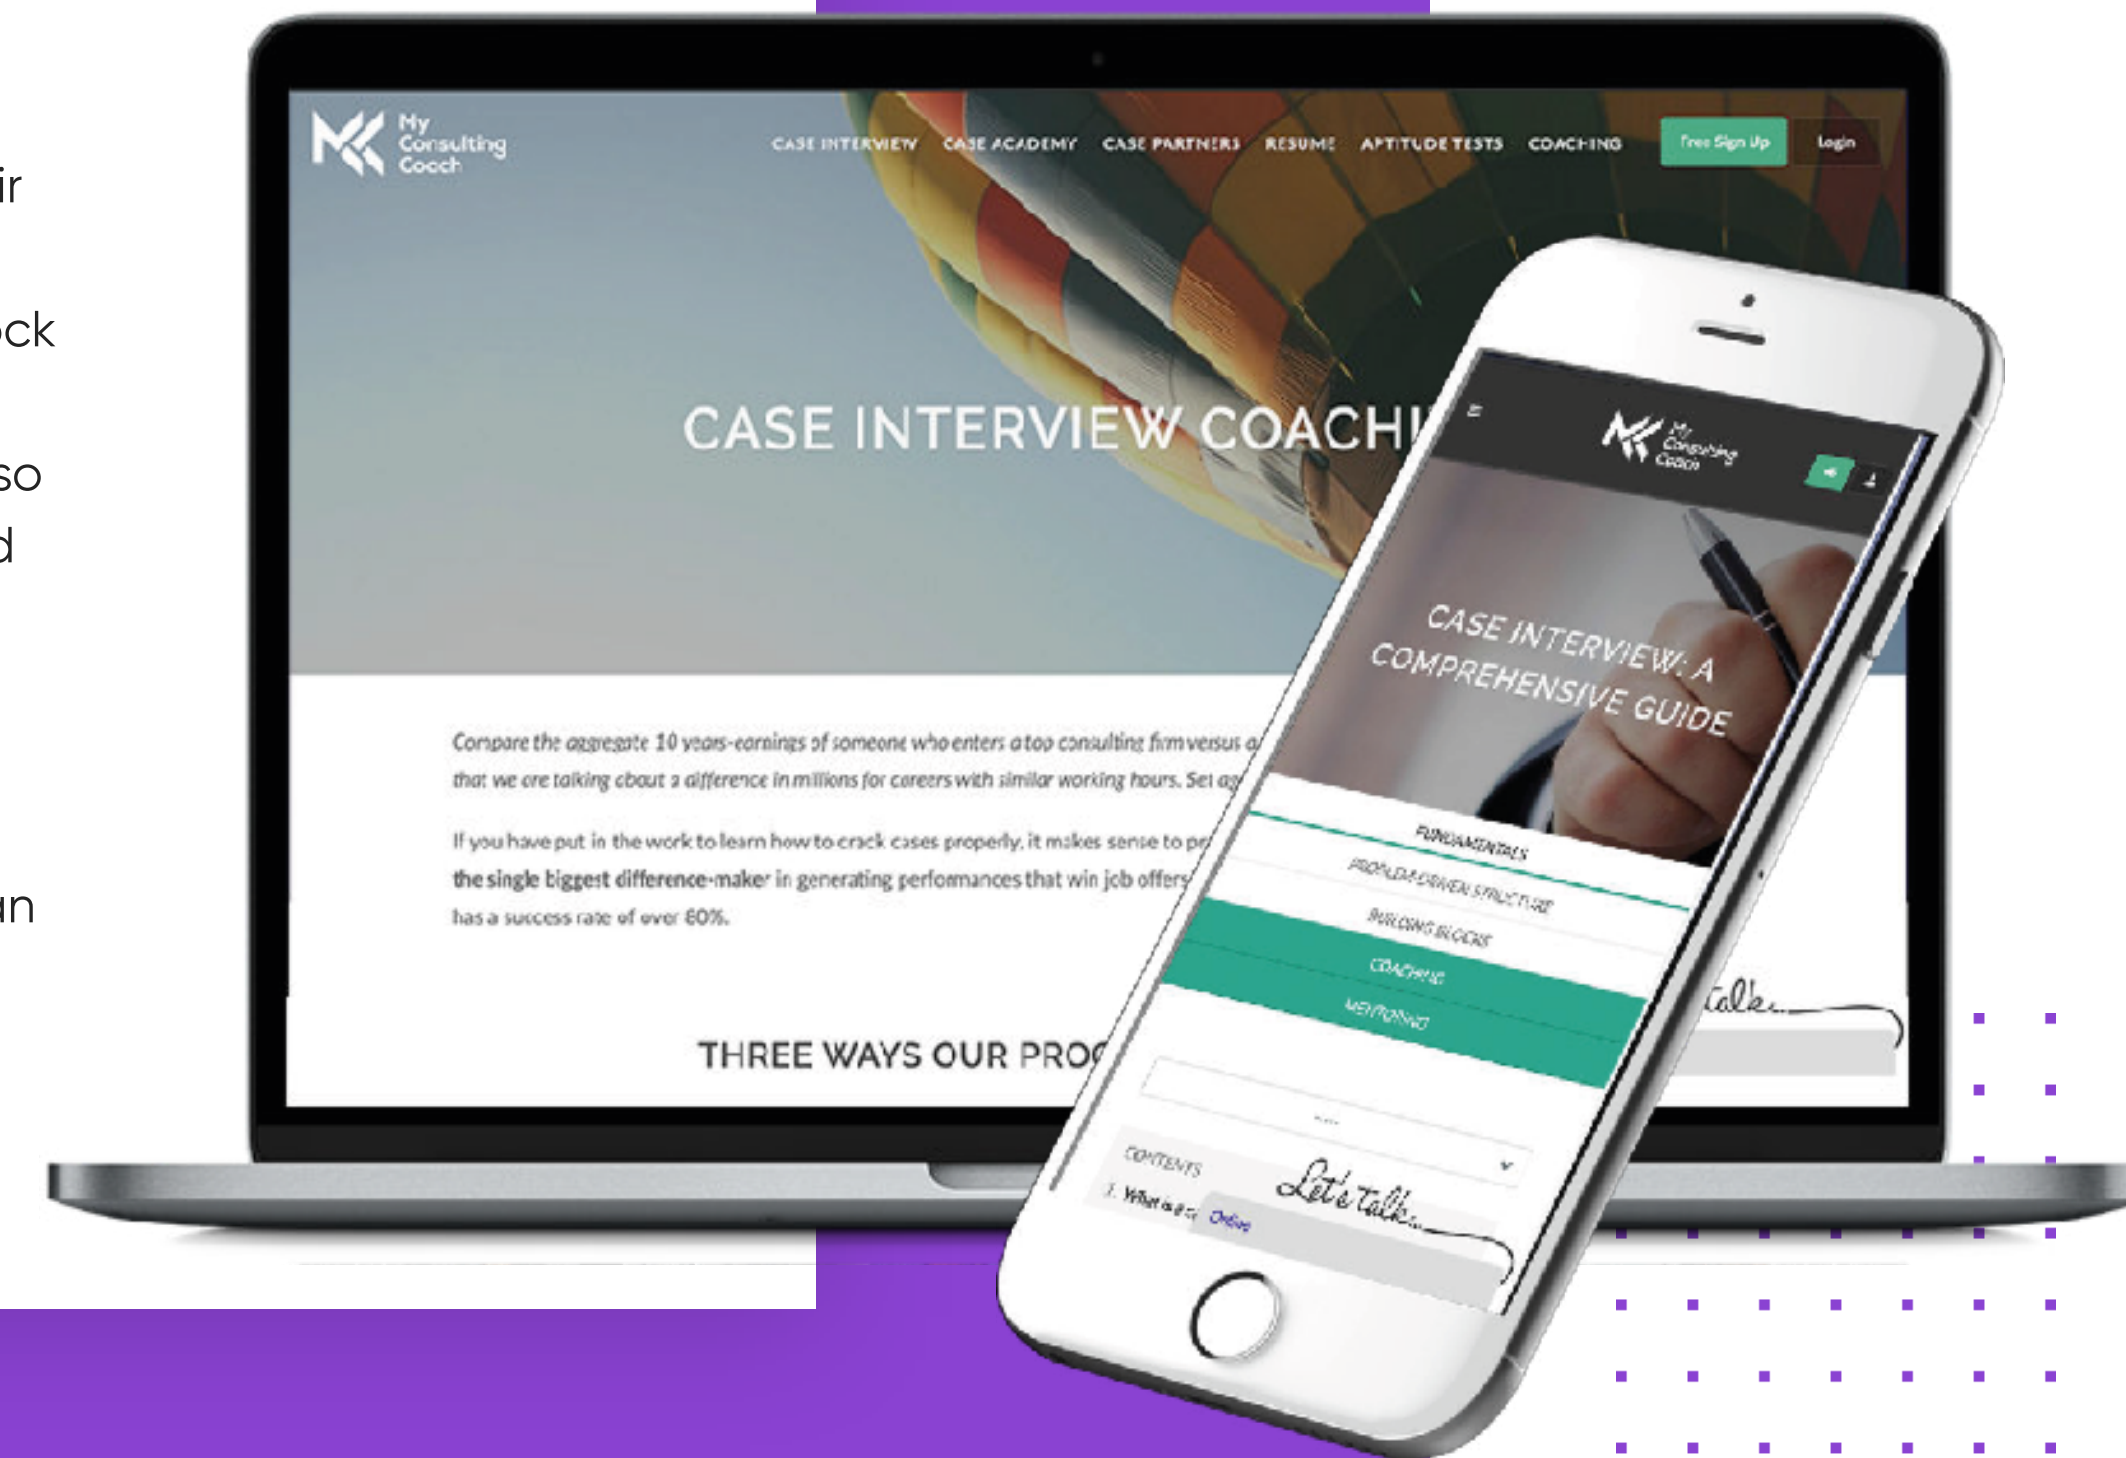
ir

ck

so
d

in

My Consulting Coach

CASE INTERVIEW CASE ACADEMY CASE PARTNERS RESUME APTITUDE TESTS COACHING

Free Sign Up

Login

CASE INTERVIEW COACHI

Compare the aggregate 10 years-earnings of someone who enters a top consulting firm versus a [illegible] that we are talking about a difference in millions for careers with similar working hours. Set a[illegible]

If you have put in the work to learn how to crack cases properly, it makes sense to pr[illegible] the single biggest difference-maker in generating performances that win job offers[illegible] has a success rate of over 80%.

THREE WAYS OUR PRO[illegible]

Let's talk

My Consulting Coach

CASE INTERVIEW: A COMPREHENSIVE GUIDE

FUNDAMENTALS

PROBLEM-DRIVEN STRUCTURE

BUILDING BLOCKS

COACHING

MENTORING

CONTENTS

1. What is a c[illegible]

Online

Let's talk